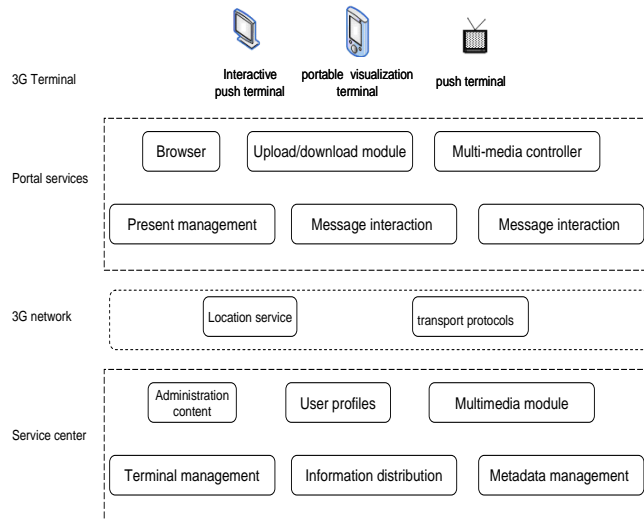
3G Terminal

Interactive push terminal

portable visualization terminal

push terminal

Portal services

Browser

Upload/download module

Multi-media controller

Present management

Message interaction

Message interaction

3G network

Location service

transport protocols

Service center

Administration content

User profiles

Multimedia module

Terminal management

Information distribution

Metadata management